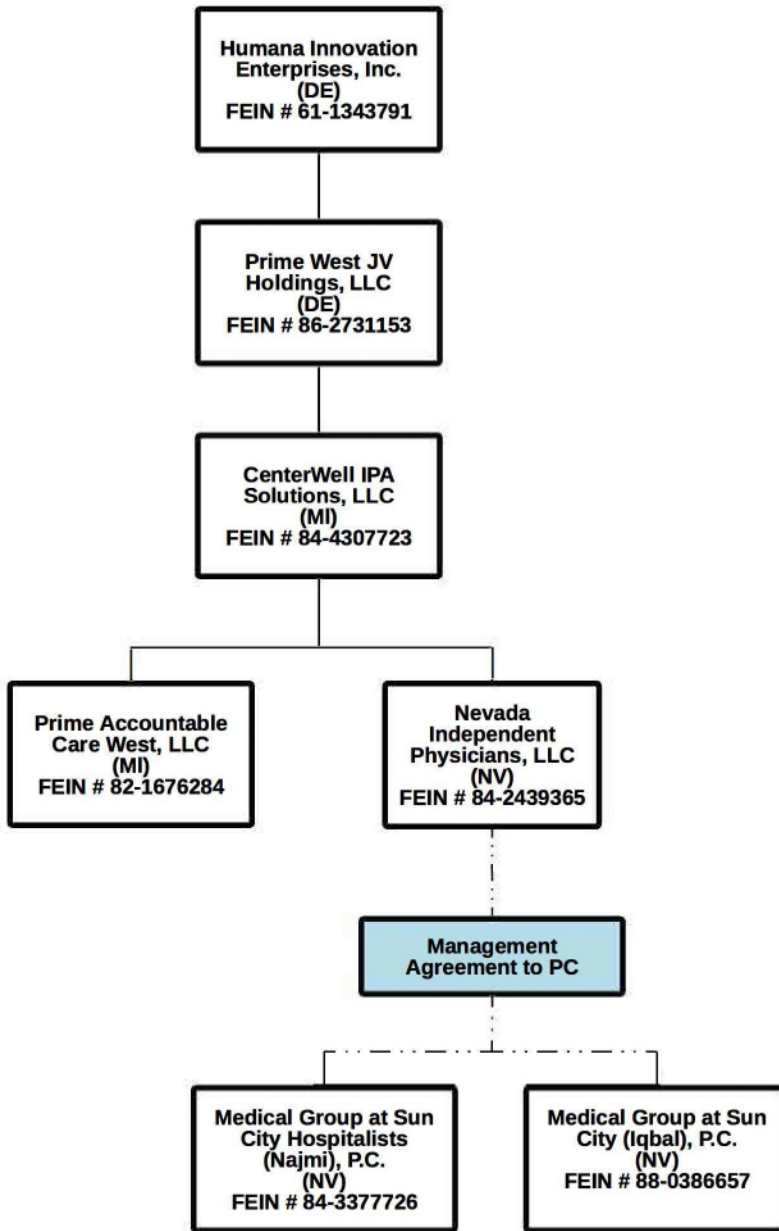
Humana Innovation Enterprises, Inc. (DE) FEIN # 61-1343791

Prime West JV Holdings, LLC (DE) FEIN # 86-2731153

CenterWell IPA Solutions, LLC (MI) FEIN # 84-4307723

Prime Accountable Care West, LLC (MI) FEIN # 82-1676284

Nevada Independent Physicians, LLC (NV) FEIN # 84-2439365

Management Agreement to PC

Medical Group at Sun City Hospitalists (Najmi), P.C. (NV) FEIN # 84-3377726

Medical Group at Sun City (Iqbal), P.C. (NV) FEIN # 88-0386657